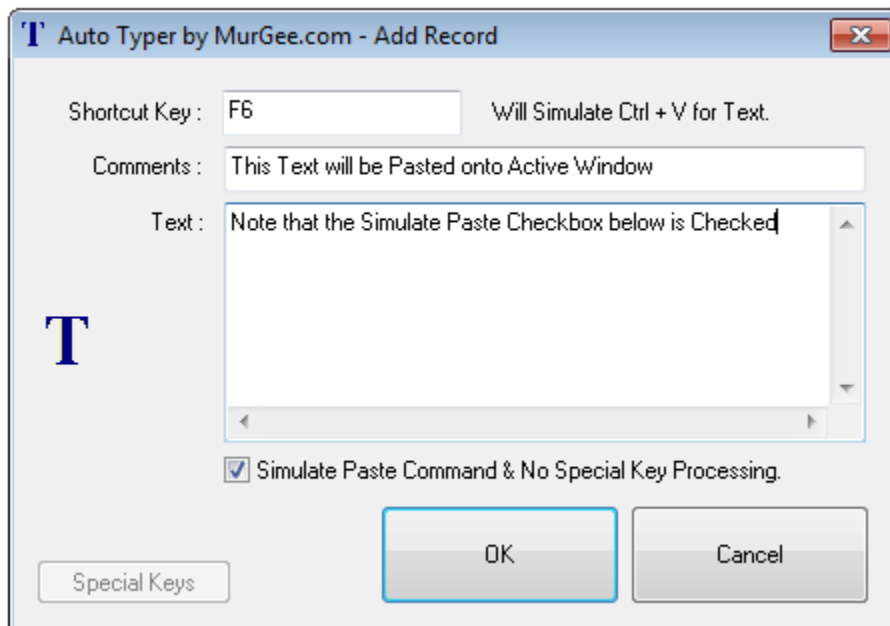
T Auto Typer by MurGee.com - Add Record

Shortcut Key : F6

Will Simulate Ctrl + V for Text.

Comments : This Text will be Pasted onto Active Window

Text : Note that the Simulate Paste Checkbox below is Checked

T

Simulate Paste Command & No Special Key Processing.

OK

Cancel

Special Keys